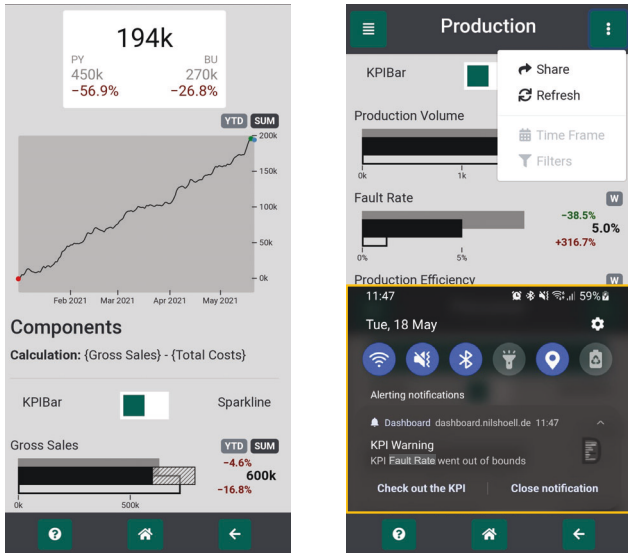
194k

PY
450k
−56.9%

BU
270k
−26.8%

YTD SUM

200k
150k
100k
50k
0k

Feb 2021 Mar 2021 Apr 2021 May 2021

Components

Calculation: {Gross Sales} - {Total Costs}

KPIBar

Sparkline

Gross Sales

YTD SUM

−4.6%
600k
−16.8%

0k
500k

Production

KPIBar

Share
Refresh
Time Frame
Filters

Production Volume

0
1k

Fault Rate

W

−38.5%
5.0%
+316.7%

0%
5%

Production Efficiency

W

11:47

59%

Tue, 18 May

Alerting notifications

Dashboard dashboard.nilshoell.de 11:47

KPI Warning
KPI Fault Rate went out of bounds

Check out the KPI
Close notification